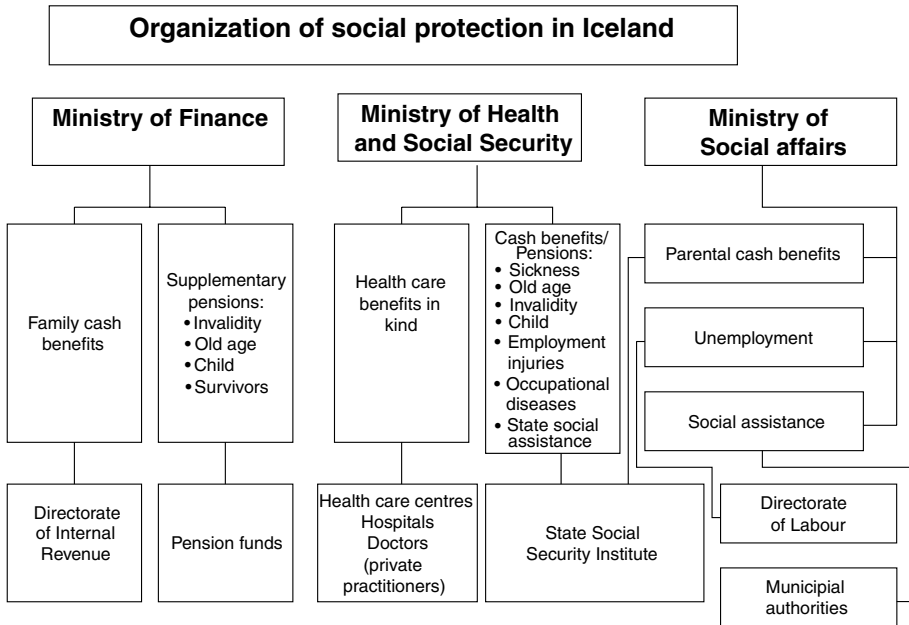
Organization of social protection in Iceland

Ministry of Finance

Ministry of Health and Social Security

Ministry of Social affairs

Family cash benefits

Supplementary pensions:
• Invalidity
• Old age
• Child
• Survivors

Health care benefits in kind

Cash benefits/ Pensions:
• Sickness
• Old age
• Invalidity
• Child
• Employment injuries
• Occupational diseases
• State social assistance

Parental cash benefits

Unemployment

Social assistance

Directorate of Internal Revenue

Pension funds

Health care centres Hospitals Doctors (private practitioners)

State Social Security Institute

Directorate of Labour

Municipial authorities